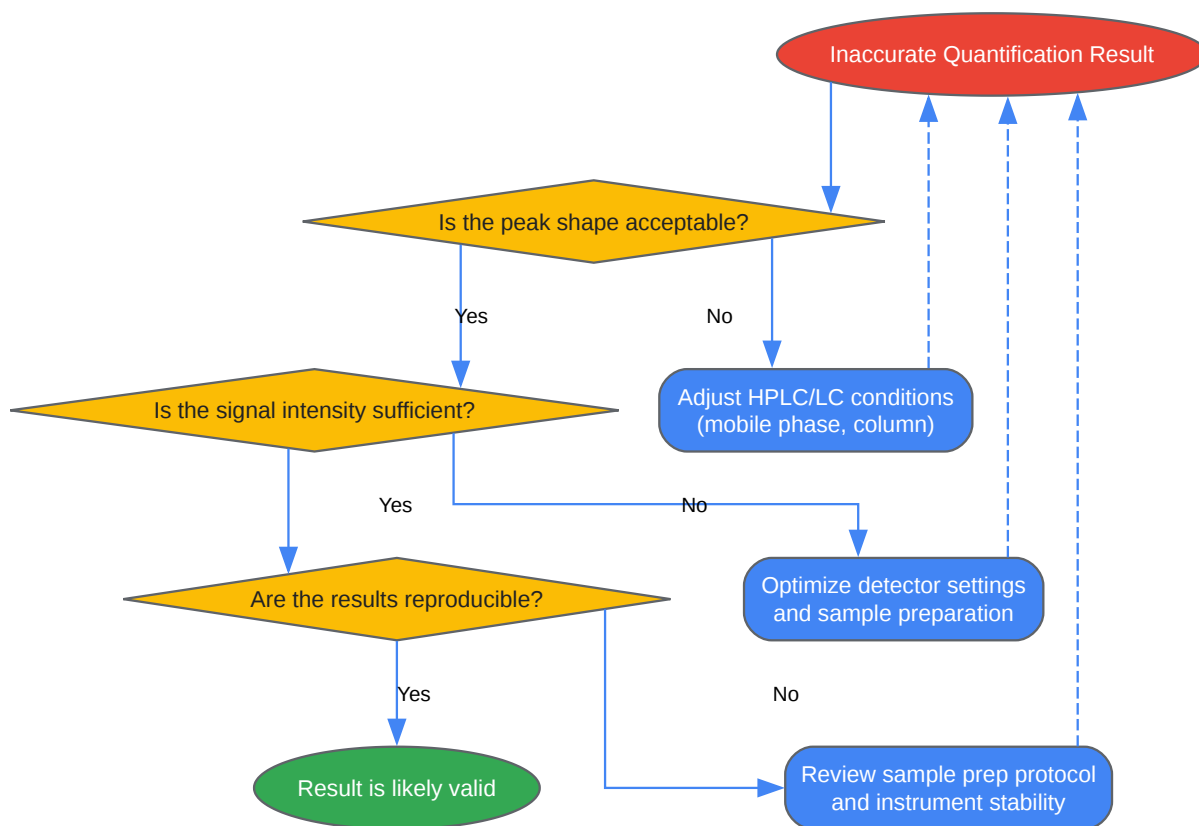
Inaccurate Quantification Result

Is the peak shape acceptable?

Yes

No

Adjust HPLC/LC conditions (mobile phase, column)

Is the signal intensity sufficient?

Yes

No

Optimize detector settings and sample preparation

Are the results reproducible?

Yes

No

Result is likely valid

Review sample prep protocol and instrument stability